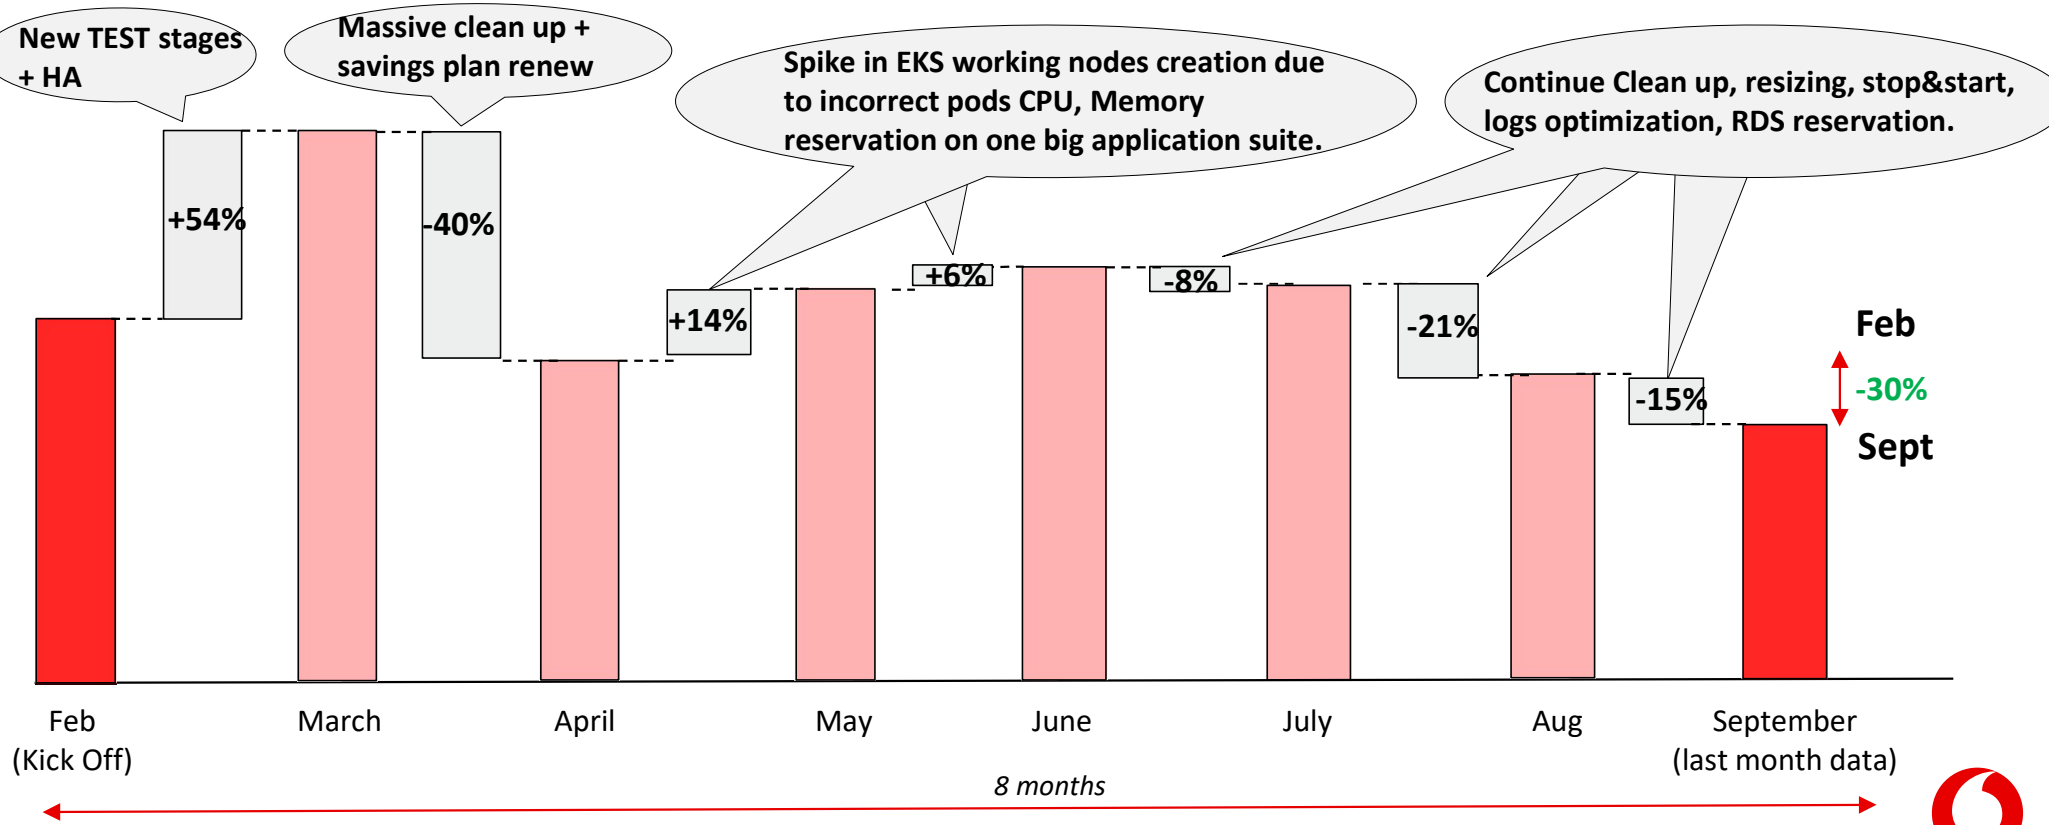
New TEST stages + HA

Massive clean up + savings plan renew

Spike in EKS working nodes creation due to incorrect pods CPU, Memory reservation on one big application suite.

Continue Clean up, resizing, stop&start, logs optimization, RDS reservation.

+54%

-40%

+14%

+6%

-8%

-21%

-15%

Feb

-30%

Sept

Feb (Kick Off)

March

April

May

June

July

Aug

September (last month data)

8 months